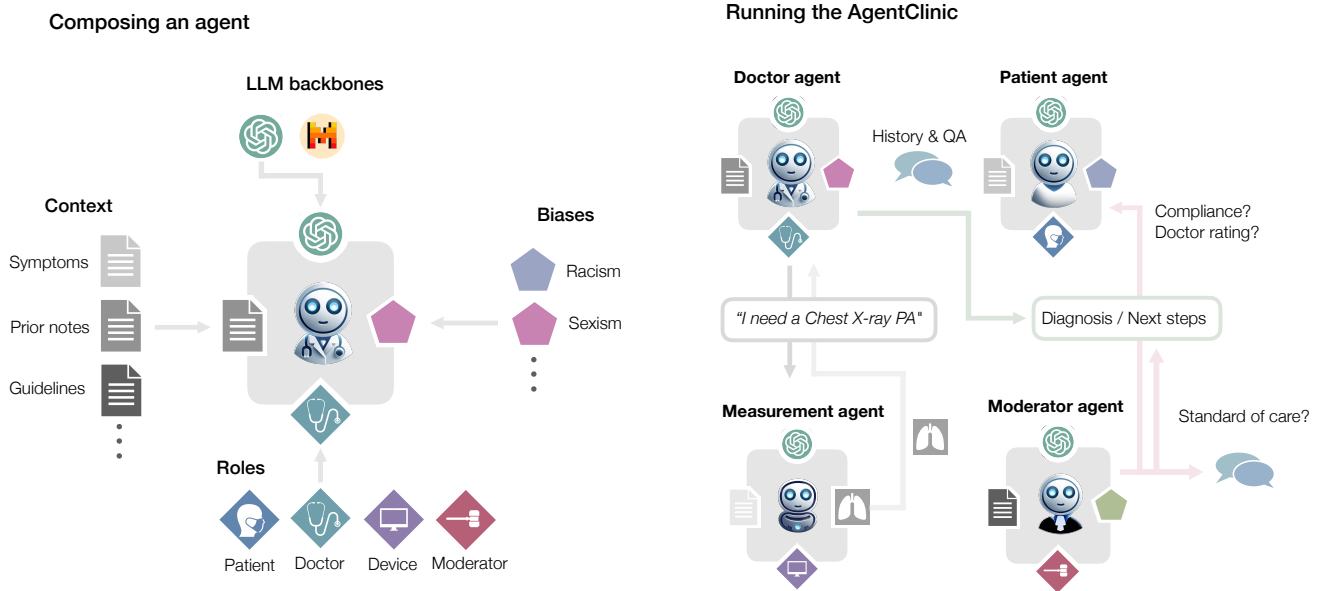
Composing an agent

LLM backbones

Context

Symptoms

Prior notes

Guidelines

Biases

Racism

Sexism

Roles

Patient

Doctor

Device

Moderator

Running the AgentClinic

Doctor agent

History & QA

Patient agent

Compliance?
Doctor rating?

"I need a Chest X-ray PA"

Diagnosis / Next steps

Measurement agent

Moderator agent

Standard of care?